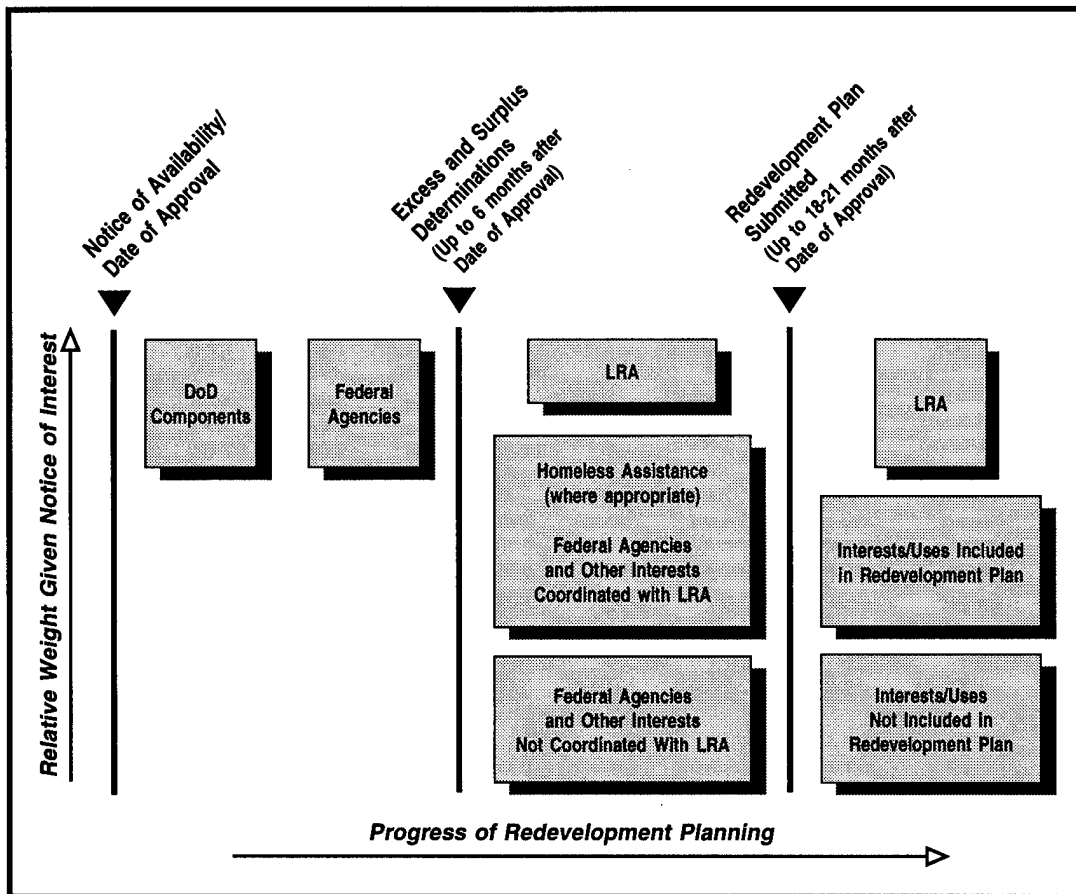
Notice of Availability/ Date of Approval

Excess and Surplus Determinations (Up to 6 months after Date of Approval)

Redevelopment Plan Submitted (Up to 18-21 months after Date of Approval)

Relative Weight Given Notice of Interest

DoD Components

Federal Agencies

LRA

Homeless Assistance (where appropriate)

Federal Agencies and Other Interests Coordinated with LRA

Federal Agencies and Other Interests Not Coordinated With LRA

LRA

Interests/Uses Included in Redevelopment Plan

Interests/Uses Not Included in Redevelopment Plan

Progress of Redevelopment Planning